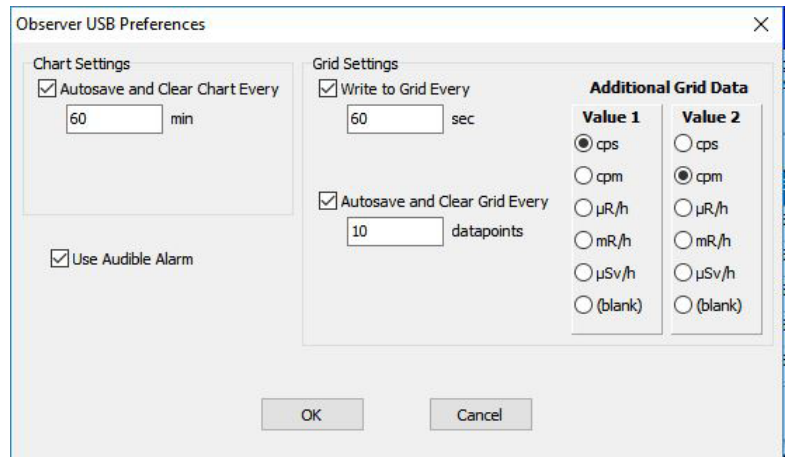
Observer USB Preferences

X

Chart Settings

Autosave and Clear Chart Every

60

min

Use Audible Alarm

Grid Settings

Write to Grid Every

60

sec

Autosave and Clear Grid Every

10

datapoints

Additional Grid Data

Value 1

cps

cpm

μR/h

mR/h

μSv/h

(blank)

Value 2

cps

cpm

μR/h

mR/h

μSv/h

(blank)

OK

Cancel